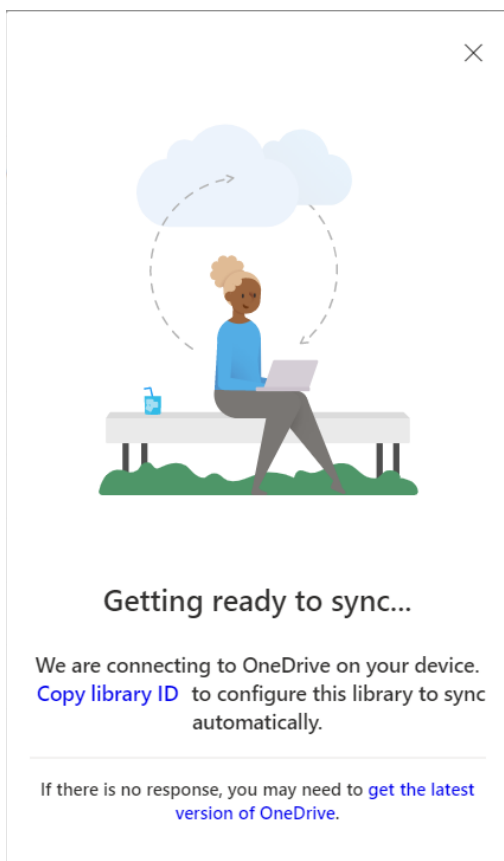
Getting ready to sync...

We are connecting to OneDrive on your device. Copy library ID to configure this library to sync automatically.

If there is no response, you may need to get the latest version of OneDrive.